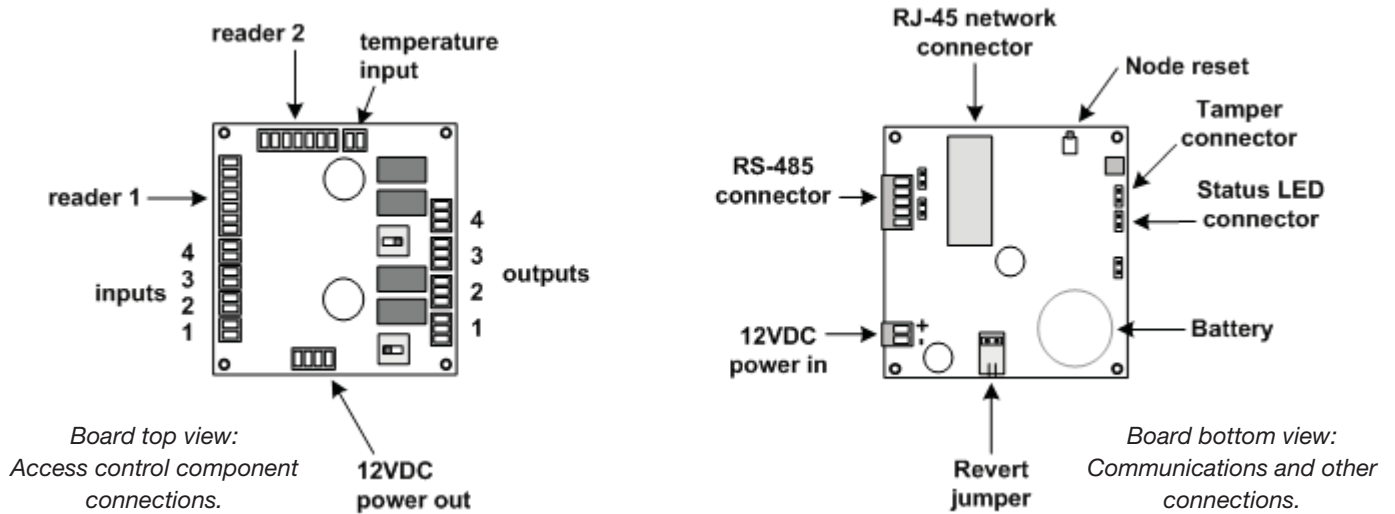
reader 2

temperature input

reader 1

4
3
inputs
2
1

4
3
outputs
2
1

12VDC power out

Board top view: Access control component connections.

RJ-45 network connector

Node reset

Tamper connector

RS-485 connector

Status LED connector

12VDC power in

+
-

Battery

Revert jumper

Board bottom view: Communications and other connections.